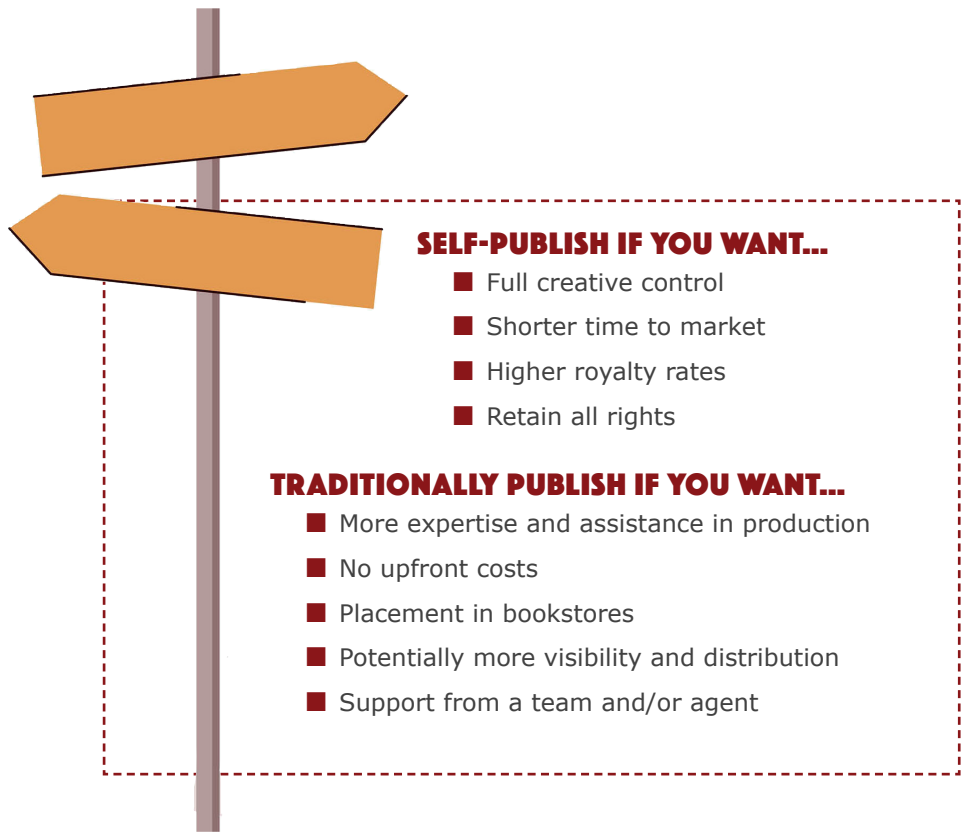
SELF-PUBLISH IF YOU WANT...

- Full creative control
- Shorter time to market
- Higher royalty rates
- Retain all rights

TRADITIONALLY PUBLISH IF YOU WANT...

- More expertise and assistance in production
- No upfront costs
- Placement in bookstores
- Potentially more visibility and distribution
- Support from a team and/or agent